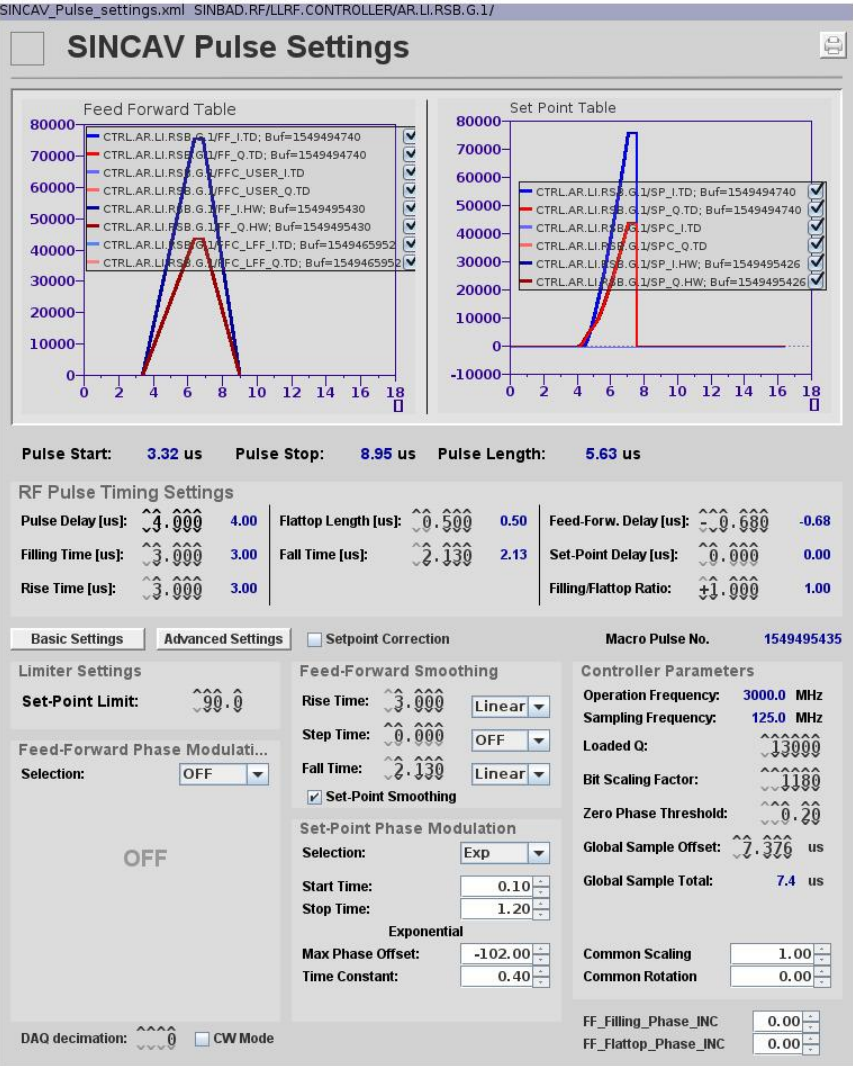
SINCAV_Pulse_settings.xml SINBAD.RF/LLRF.CONTROLLER/AR.LI.RSB.G.1/

SINCAV Pulse Settings

Feed Forward Table

80000
70000
60000
50000
40000
30000
20000
10000
0
0 2 4 6 8 10 12 14 16 18

CTRL.AR.LI.RSB.G.1/FF_I.TD; Buf=1549494740
CTRL.AR.LI.RSB.G.1/FF_Q.TD; Buf=1549494740
CTRL.AR.LI.RSB.G.1/FFC_USER_I.TD
CTRL.AR.LI.RSB.G.1/FFC_USER_Q.TD
CTRL.AR.LI.RSB.G.1/FF_I.HW; Buf=1549495430
CTRL.AR.LI.RSB.G.1/FF_Q.HW; Buf=1549495430
CTRL.AR.LI.RSB.G.1/FFC_LFF_I.TD; Buf=1549465952
CTRL.AR.LI.RSB.G.1/FFC_LFF_Q.TD; Buf=1549465952

Set Point Table

80000
70000
60000
50000
40000
30000
20000
10000
0
-10000
0 2 4 6 8 10 12 14 16 18

CTRL.AR.LI.RSB.G.1/SP_I.TD; Buf=1549494740
CTRL.AR.LI.RSB.G.1/SP_Q.TD; Buf=1549494740
CTRL.AR.LI.RSB.G.1/SPC_I.TD
CTRL.AR.LI.RSB.G.1/SPC_Q.TD
CTRL.AR.LI.RSB.G.1/SP_I.HW; Buf=1549495426
CTRL.AR.LI.RSB.G.1/SP_Q.HW; Buf=1549495426

Pulse Start: 3.32 us Pulse Stop: 8.95 us Pulse Length: 5.63 us

RF Pulse Timing Settings

| | | | |
|---|---|---|---|
| Pulse Delay [us]: | 4.000 | 4.00 | |
| Filling Time [us]: | 3.000 | 3.00 | |
| Rise Time [us]: | 3.000 | 3.00 | |

| | | |
|---|---|---|
| Flattop Length [us]: | 0.500 | 0.50 |
| Fall Time [us]: | 2.130 | 2.13 |

| | | |
|---|---|---|
| Feed-Forw. Delay [us]: | -0.680 | -0.68 |
| Set-Point Delay [us]: | 0.000 | 0.00 |
| Filling/Flattop Ratio: | +1.000 | 1.00 |

Basic Settings Advanced Settings Setpoint Correction Macro Pulse No. 1549495435

Limiter Settings
Set-Point Limit: 90.0

Feed-Forward Phase Modulati...
Selection: OFF

OFF

DAQ decimation: 0 CW Mode

Feed-Forward Smoothing
Rise Time: 3.000 Linear
Step Time: 0.000 OFF
Fall Time: 2.130 Linear
Set-Point Smoothing

Set-Point Phase Modulation
Selection: Exp
Start Time: 0.10
Stop Time: 1.20
Exponential
Max Phase Offset: -102.00
Time Constant: 0.40

Controller Parameters
Operation Frequency: 3000.0 MHz
Sampling Frequency: 125.0 MHz
Loaded Q: 13000
Bit Scaling Factor: 1180
Zero Phase Threshold: 0.20
Global Sample Offset: 7.376 us
Global Sample Total: 7.4 us

Common Scaling 1.00
Common Rotation 0.00

FF_Filling_Phase_INC 0.00
FF_Flattop_Phase_INC 0.00